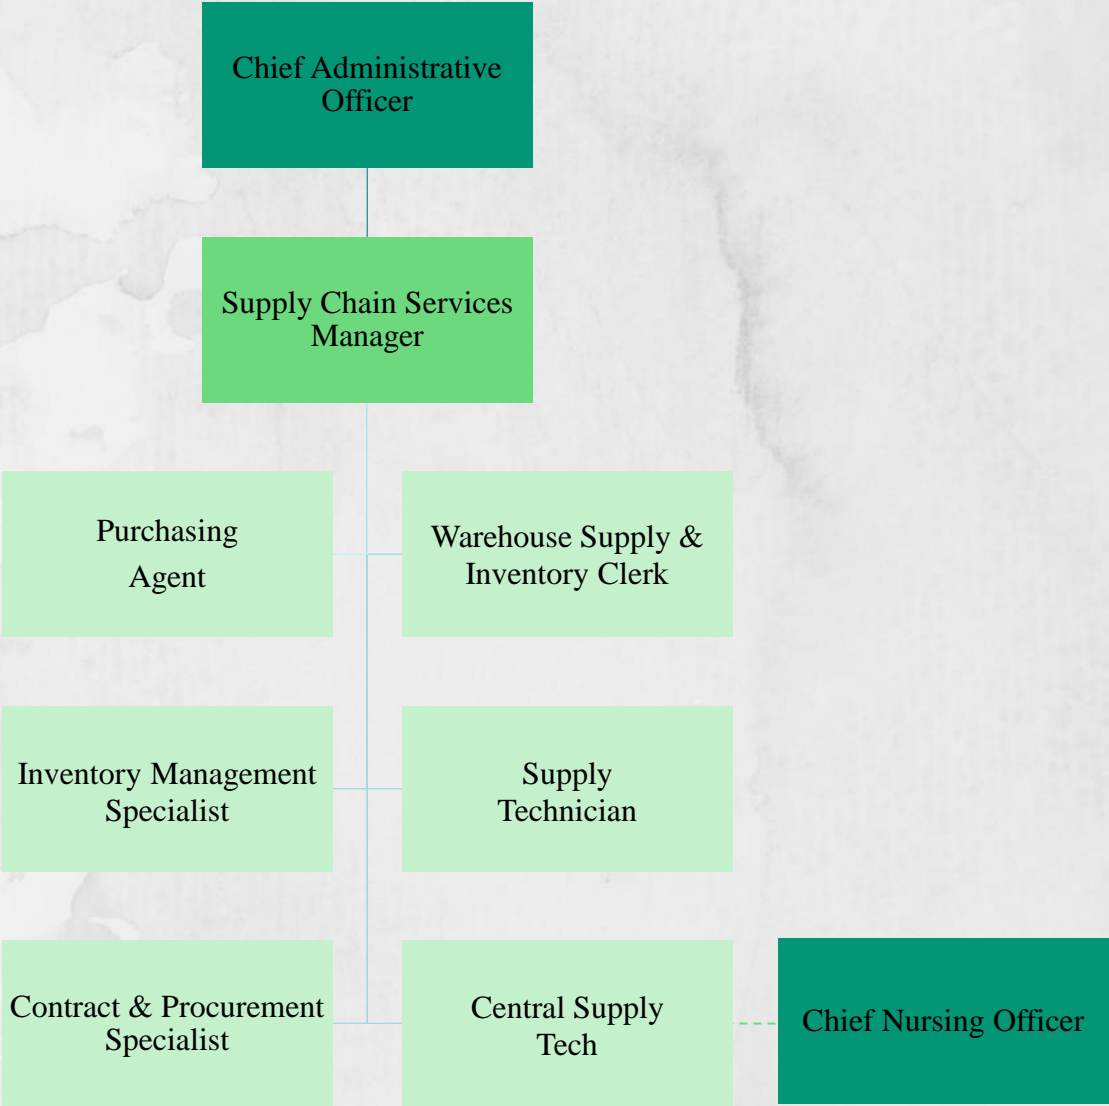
Chief Administrative Officer

Supply Chain Services Manager

Purchasing Agent

Warehouse Supply & Inventory Clerk

Inventory Management Specialist

Supply Technician

Contract & Procurement Specialist

Central Supply Tech

Chief Nursing Officer